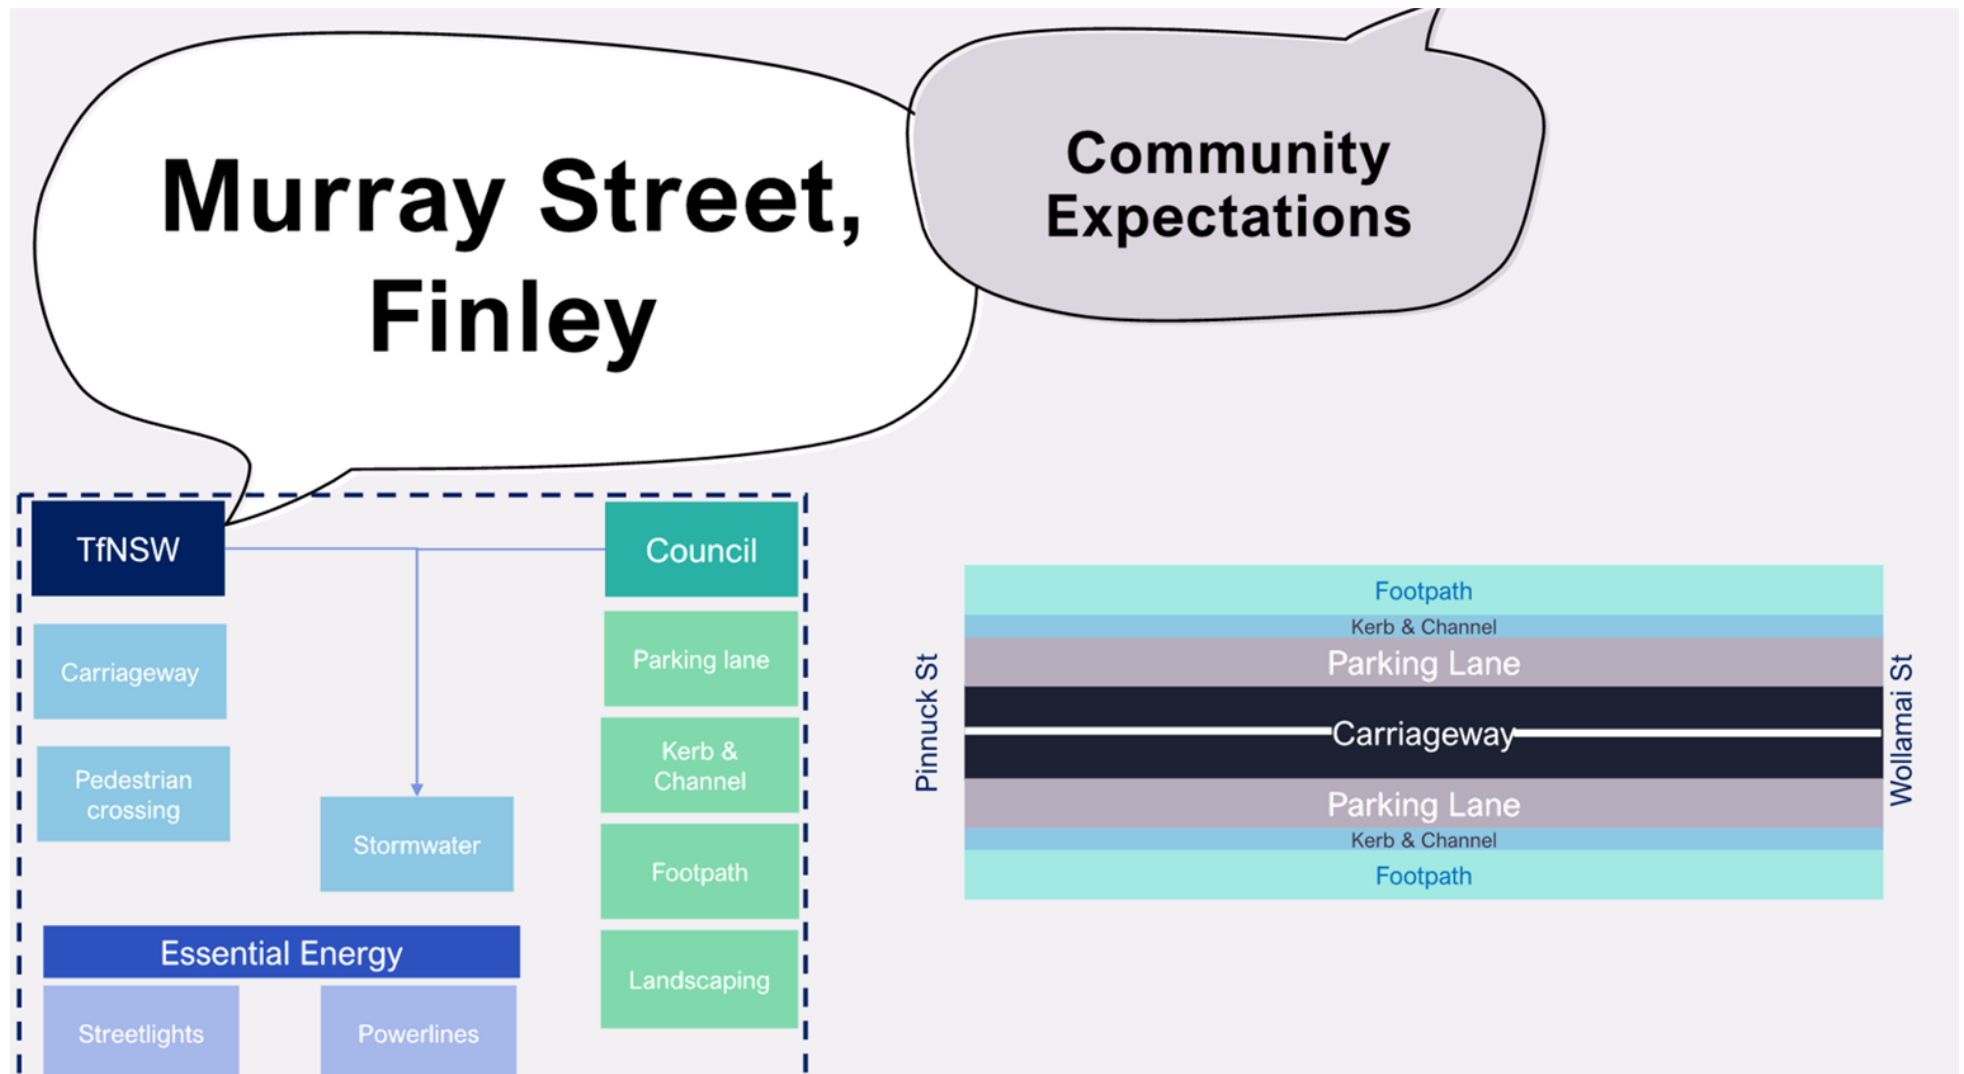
Murray Street, Finley

Community Expectations

TfNSW

Council

Carriageway

Pedestrian crossing

Stormwater

Parking lane

Kerb & Channel

Footpath

Landscaping

Essential Energy

Streetlights

Powerlines

Footpath
Kerb & Channel
Parking Lane
Carriageway
Parking Lane
Kerb & Channel
Footpath

Pinnuck St

Wollamai St